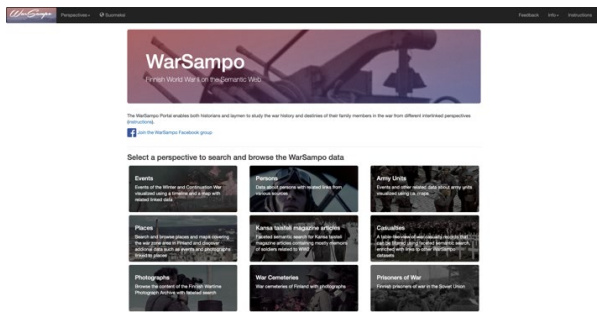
WarSampo Perspectives Suomeksi Feedback Info Instructions

WarSampo
Finnish World War II on the Semantic Web

The WarSampo Portal enables both historians and laymen to study the war history and destinies of their family members in the war from different interlinked perspectives (instructions).

Join the WarSampo Facebook group

Select a perspective to search and browse the WarSampo data

Events
Events of the Winter and Continuation War visualized using a timeline and a map with related linked data

Persons
Data about persons with related links from various sources

Army Units
Events and other related data about army units visualized using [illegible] maps

Places
Search and browse places and maps covering the war zone area in Finland and discover additional data such as events and photographs linked to places

Kansa taisteli magazine articles
Faceted semantic search for Kansa taisteli magazine articles containing mostly memoirs of soldiers related to WW2

Casualties
A tabular view of war casualty records that can be filtered using faceted semantic search, enriched with links to other WarSampo datasets

Photographs
Browse the content of the Finnish Wartime Photograph Archive with faceted search

War Cemeteries
War cemeteries of Finland with photographs

Prisoners of War
Finnish prisoners of war in the Soviet Union